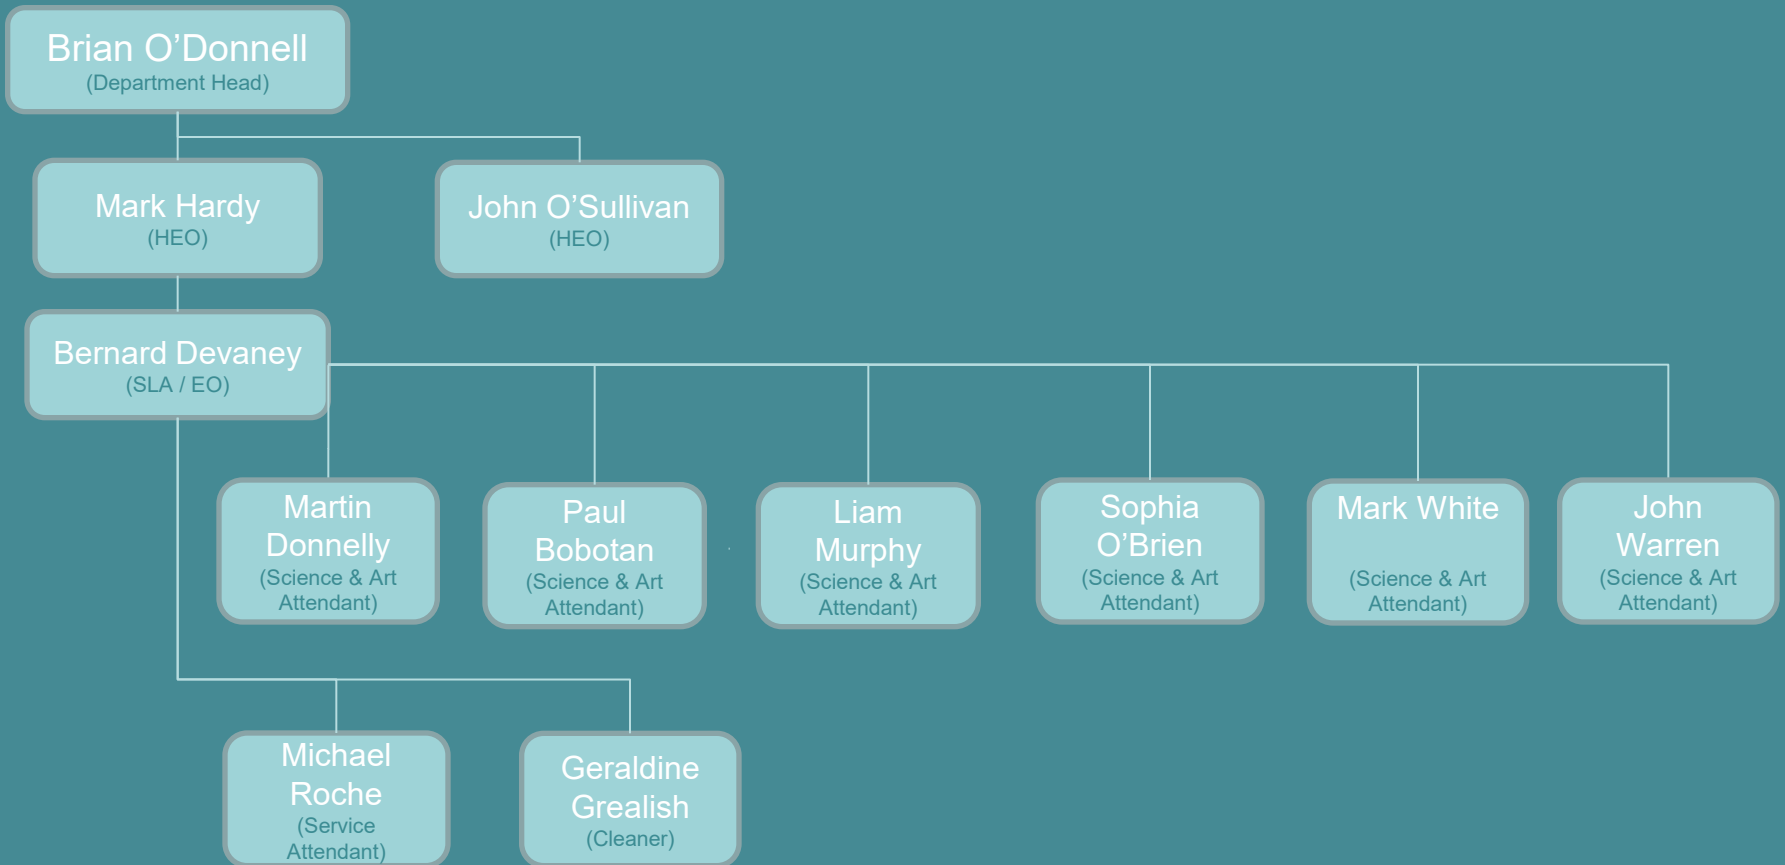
Brian O’Donnell
(Department Head)

Mark Hardy
(HEO)

John O’Sullivan
(HEO)

Bernard Devaney
(SLA / EO)

Martin Donnelly
(Science & Art Attendant)

Paul Bobotan
(Science & Art Attendant)

Liam Murphy
(Science & Art Attendant)

Sophia O’Brien
(Science & Art Attendant)

Mark White
(Science & Art Attendant)

John Warren
(Science & Art Attendant)

Michael Roche
(Service Attendant)

Geraldine Grealish
(Cleaner)